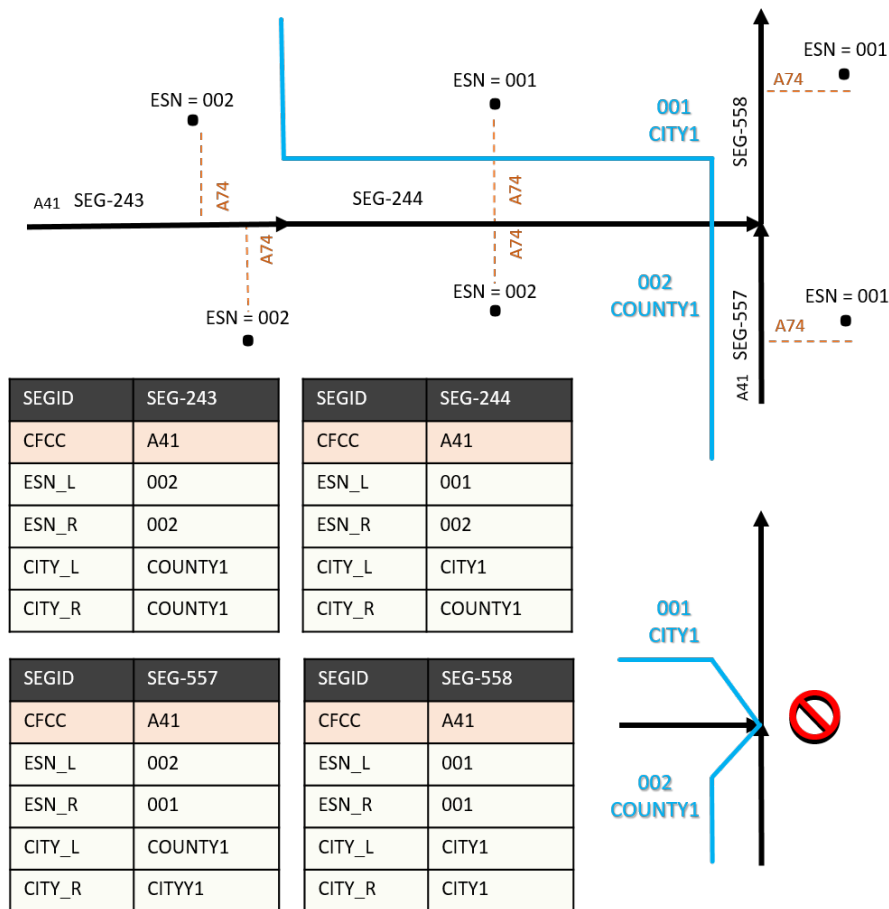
ESN = 002

ESN = 001

ESN = 001

001
CITY1

SEG-558

A74

A41 SEG-243

A74

SEG-244

A74

A74

A74

ESN = 002

002
COUNTY1

ESN = 001

ESN = 002

SEG-557

A74

A41

| SEGID | SEG-243 |
|---|---|
| CFCC | A41 |
| ESN_L | 002 |
| ESN_R | 002 |
| CITY_L | COUNTY1 |
| CITY_R | COUNTY1 |

| SEGID | SEG-244 |
|---|---|
| CFCC | A41 |
| ESN_L | 001 |
| ESN_R | 002 |
| CITY_L | CITY1 |
| CITY_R | COUNTY1 |

| SEGID | SEG-557 |
|---|---|
| CFCC | A41 |
| ESN_L | 002 |
| ESN_R | 001 |
| CITY_L | COUNTY1 |
| CITY_R | CITYY1 |

| SEGID | SEG-558 |
|---|---|
| CFCC | A41 |
| ESN_L | 001 |
| ESN_R | 001 |
| CITY_L | CITY1 |
| CITY_R | CITY1 |

001
CITY1

002
COUNTY1